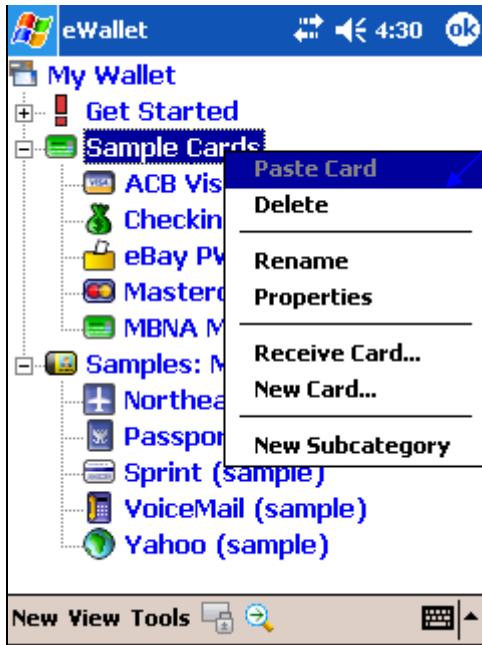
eWallet 4:30 ok

My Wallet
Get Started
Sample Cards
ACB Vis
Checkin
eBay PV
Masterc
MBNA M
Samples: M
Northea
Passpor
Sprint (sample)
VoiceMail (sample)
Yahoo (sample)

Paste Card
Delete
Rename
Properties
Receive Card...
New Card...
New Subcategory

New View Tools